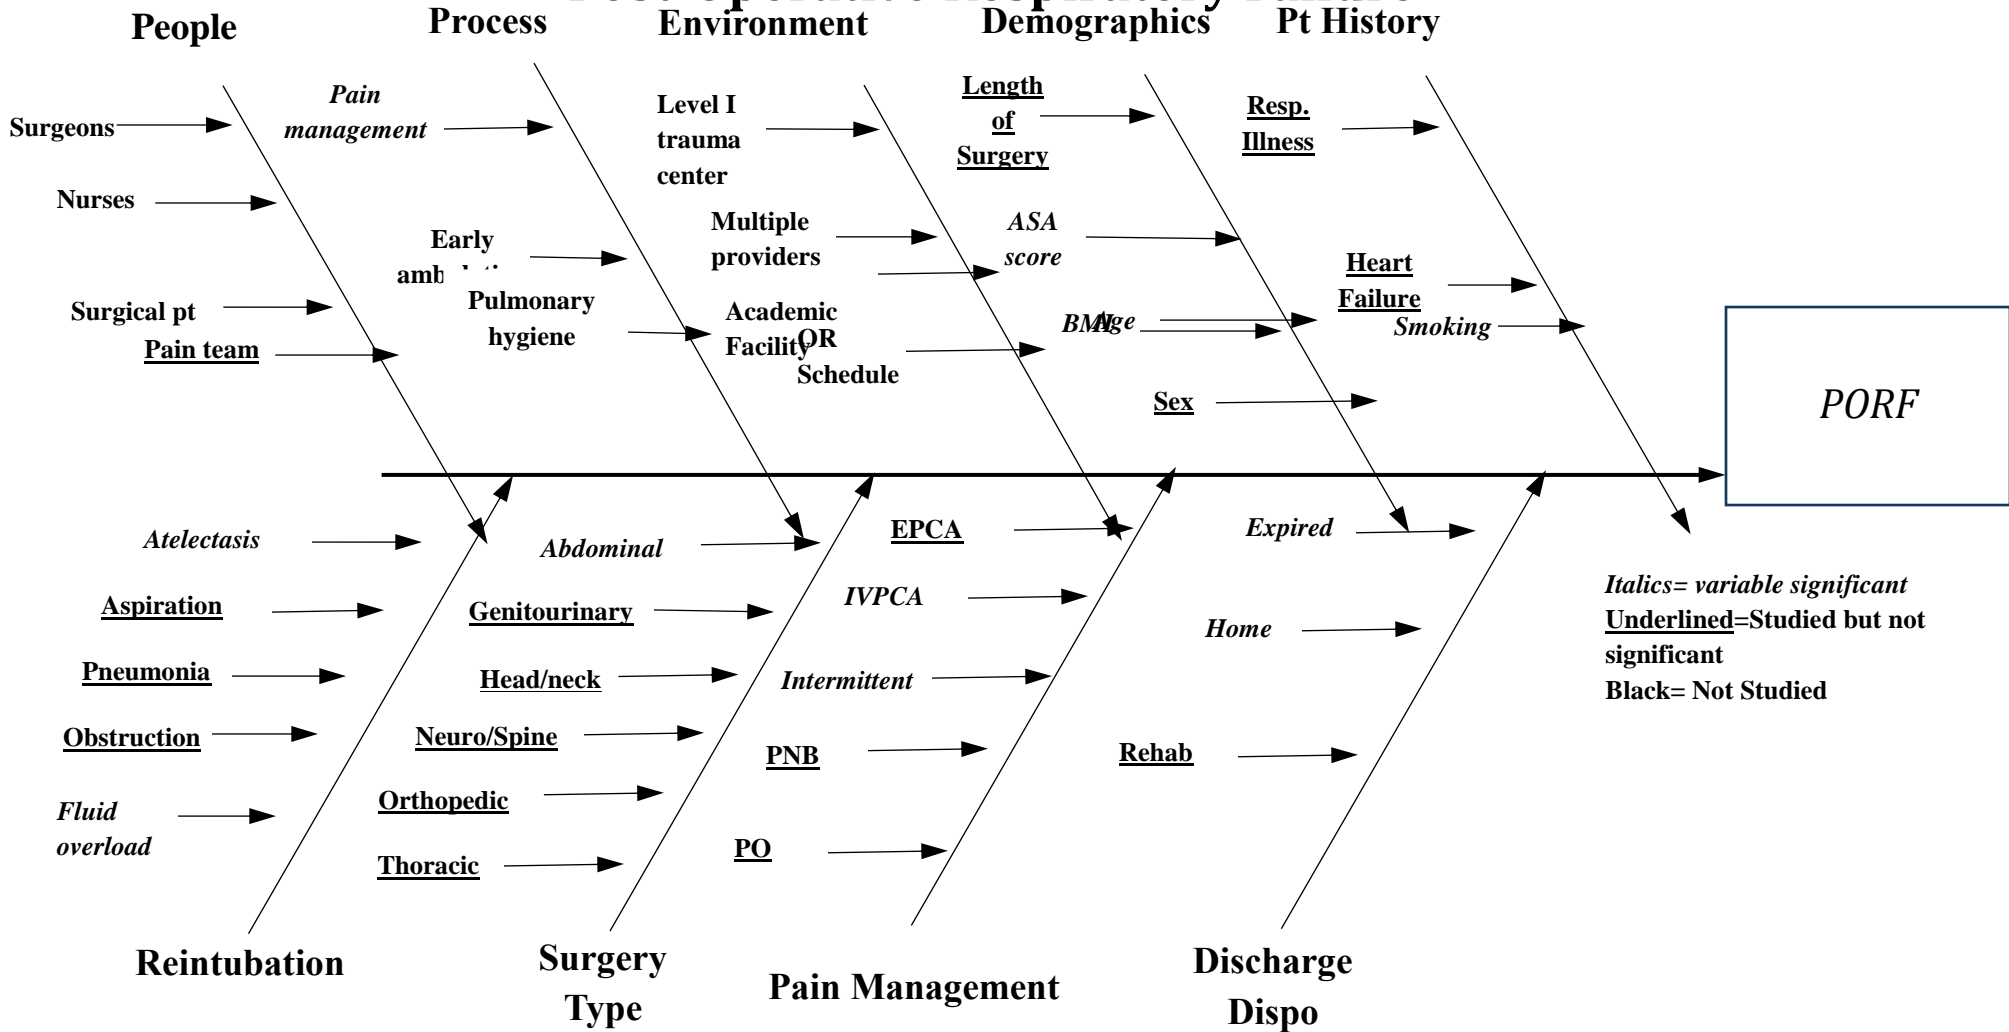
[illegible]

People

Process

Environment

Demographics

Pt History

Surgeons

Nurses

Surgical pt

Pain team

Pain management

Early amb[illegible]

Pulmonary hygiene

Level I trauma center

Multiple providers

Academic Facility

OR Schedule

Length of Surgery

ASA score

Age

BMI

Sex

Resp. Illness

Heart Failure

Smoking

PORF

Atelectasis

Aspiration

Pneumonia

Obstruction

Fluid overload

Abdominal

Genitourinary

Head/neck

Neuro/Spine

Orthopedic

Thoracic

EPCA

IVPCA

Intermittent

PNB

PO

Expired

Home

Rehab

Italics= variable significant
Underlined=Studied but not significant
Black= Not Studied

Reintubation

Surgery Type

Pain Management

Discharge Dispo